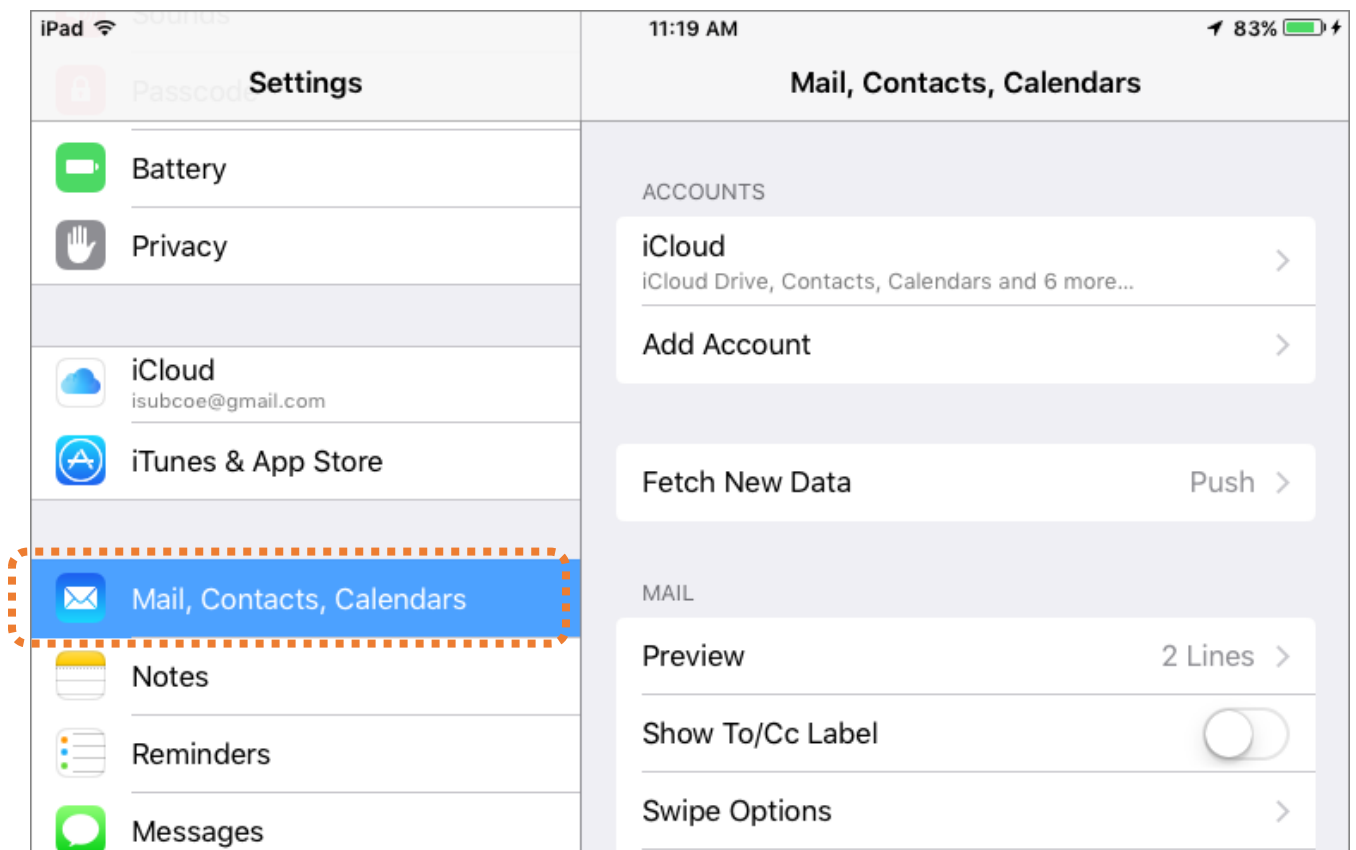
iPad
Sounds
Passcode
Settings
11:19 AM
83%
Mail, Contacts, Calendars

Battery
Privacy

iCloud
isubcoe@gmail.com
iTunes & App Store

Mail, Contacts, Calendars
Notes
Reminders
Messages

ACCOUNTS
iCloud
iCloud Drive, Contacts, Calendars and 6 more...
Add Account

Fetch New Data Push

MAIL
Preview 2 Lines
Show To/Cc Label
Swipe Options